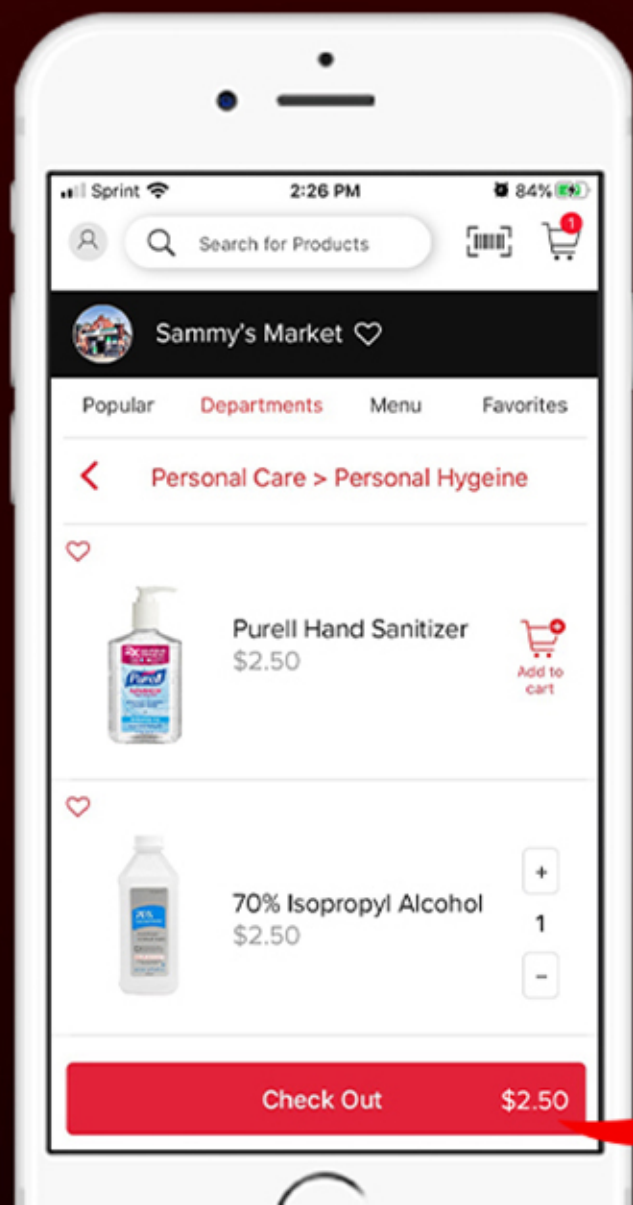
Sprint 2:26 PM 84%

Search for Products

1

Sammy's Market

Popular Departments Menu Favorites

Personal Care > Personal Hygeine

Purell Hand Sanitizer
$2.50

Add to cart

70% Isopropyl Alcohol
$2.50

+
1
–

Check Out $2.50